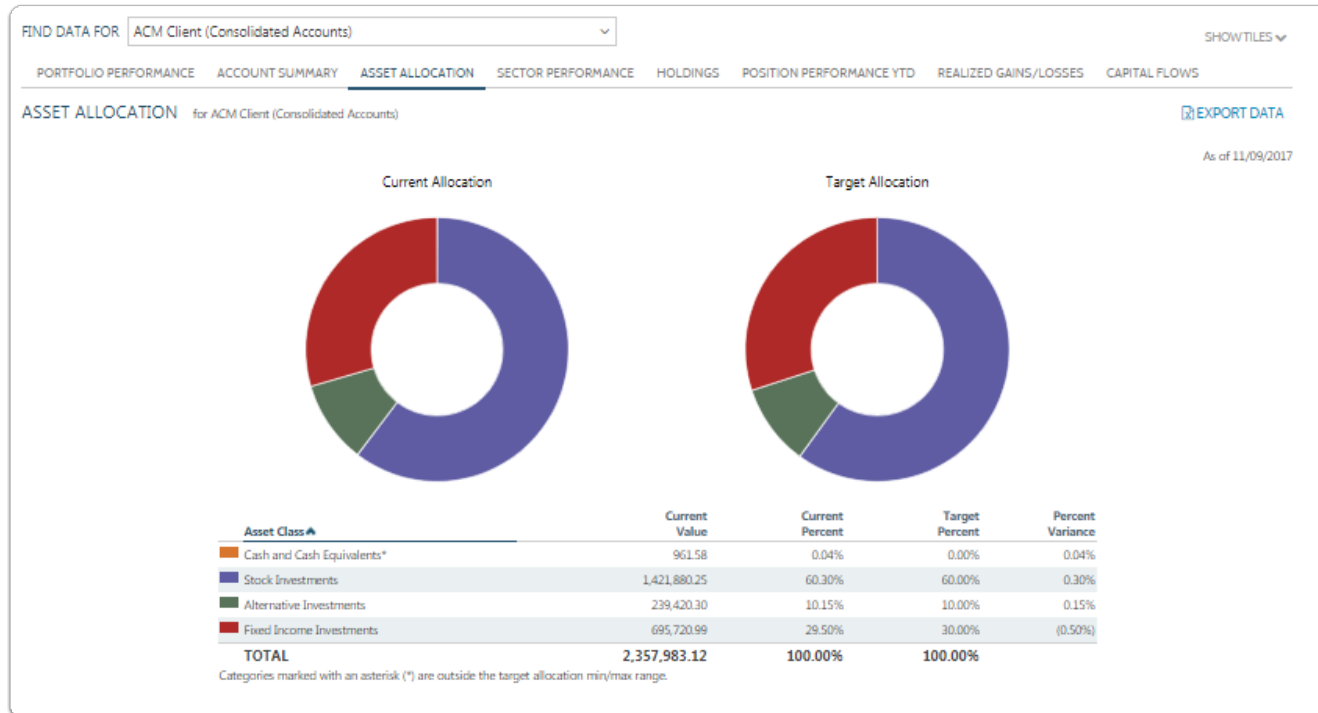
FIND DATA FOR ACM Client (Consolidated Accounts)

SHOW TILES

PORTFOLIO PERFORMANCE ACCOUNT SUMMARY ASSET ALLOCATION SECTOR PERFORMANCE HOLDINGS POSITION PERFORMANCE YTD REALIZED GAINS/LOSSES CAPITAL FLOWS

ASSET ALLOCATION for ACM Client (Consolidated Accounts)

EXPORT DATA

As of 11/09/2017

Current Allocation

Target Allocation

| Asset Class | Current Value | Current Percent | Target Percent | Percent Variance |
|---|---|---|---|---|
| Cash and Cash Equivalents* | 961.58 | 0.04% | 0.00% | 0.04% |
| Stock Investments | 1,421,880.25 | 60.30% | 60.00% | 0.30% |
| Alternative Investments | 239,420.30 | 10.15% | 10.00% | 0.15% |
| Fixed Income Investments | 695,720.99 | 29.50% | 30.00% | (0.50%) |
| TOTAL | 2,357,983.12 | 100.00% | 100.00% | |

Categories marked with an asterisk (*) are outside the target allocation min/max range.